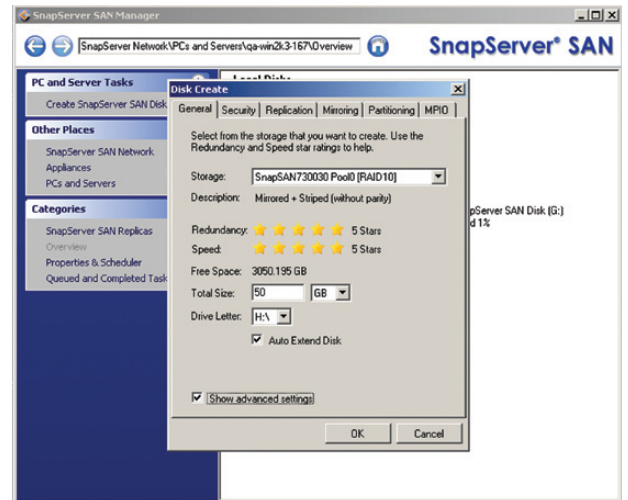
SnapServer SAN Manager

SnapServer Network\PCs and Servers\qa-win2k3-167\Overview

SnapServer® SAN

PC and Server Tasks

Create SnapServer SAN Disk

Other Places

SnapServer SAN Network

Appliances

PCs and Servers

Categories

SnapServer SAN Replicas

Overview

Properties & Scheduler

Queued and Completed Tasks

Local Disks

pServer SAN Disk (G:)
d 1%

Disk Create

General | Security | Replication | Mirroring | Partitioning | MPIO

Select from the storage that you want to create. Use the Redundancy and Speed star ratings to help.

Storage: SnapSAN730030 Pool0 [RAID10]

Description: Mirrored + Striped (without parity)

Redundancy: 5 Stars

Speed: 5 Stars

Free Space: 3050.195 GB

Total Size: 50 GB

Drive Letter: H:\

Auto Extend Disk

Show advanced settings

OK Cancel